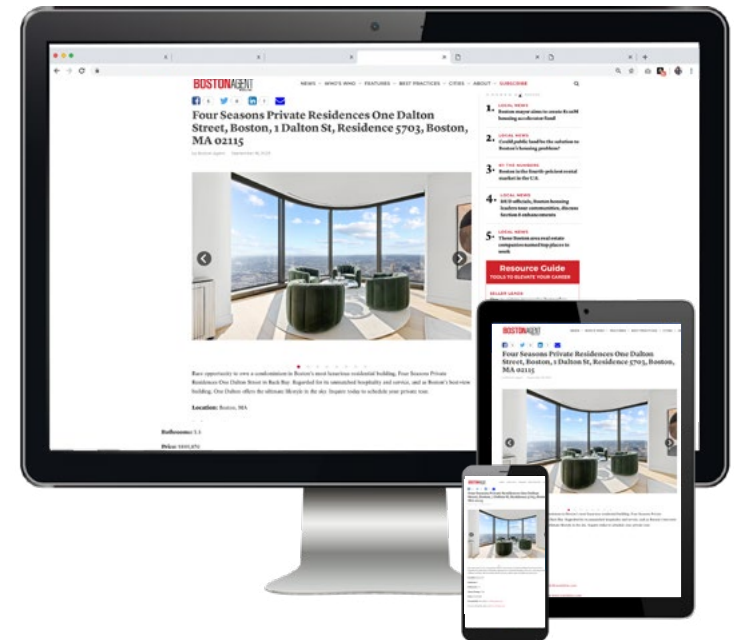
BOSTON AGENT

NEWS • WHO'S WHO • FEATURES • BEST PRACTICES • CITIES • ABOUT • SUBSCRIBE

Four Seasons Private Residences One Dalton Street, Boston, 1 Dalton St, Residence 5703, Boston, MA 02115

Rare opportunity to own a condominium in Boston's most luxurious residential building, Four Seasons Private Residences One Dalton Street in Back Bay. Regarded for its unmatched hospitality and service, and as Boston's best-view building, One Dalton offers the ultimate lifestyle in the sky. Inquire today to schedule your private tour.

Location: Boston, MA

Bathrooms: 5.1

Price: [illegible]

1. LOCAL NEWS
Boston mayor aims to create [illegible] housing accelerator fund

2. LOCAL NEWS
Could public land be the solution to Boston's housing problem?

3. BY THE NUMBERS
Boston is the fourth-priciest rental market in the U.S.

4. LOCAL NEWS
HUD officials, Boston housing leaders tour communities, discuss Section 8 enhancements

5. LOCAL NEWS
Three Boston area real estate companies named top places to work

Resource Guide
TOOLS TO ELEVATE YOUR CAREER

BOSTON AGENT

Four Seasons Private Residences One Dalton Street, Boston, 1 Dalton St, Residence 5703, Boston, MA 02115

Four Seasons Private Residences One Dalton Street, Boston, 1 Dalton St, Residence 5703, Boston, MA 02115